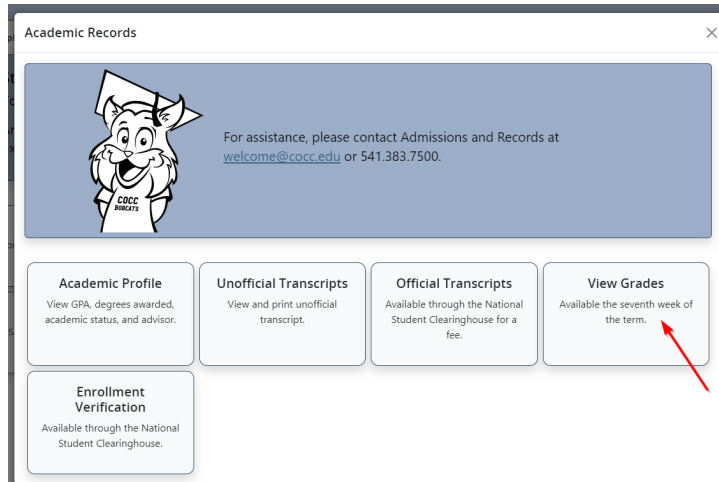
Academic Records

×

COCC BOBCATS

For assistance, please contact Admissions and Records at welcome@cocc.edu or 541.383.7500.

Academic Profile
View GPA, degrees awarded, academic status, and advisor.

Unofficial Transcripts
View and print unofficial transcript.

Official Transcripts
Available through the National Student Clearinghouse for a fee.

View Grades
Available the seventh week of the term.

Enrollment Verification
Available through the National Student Clearinghouse.